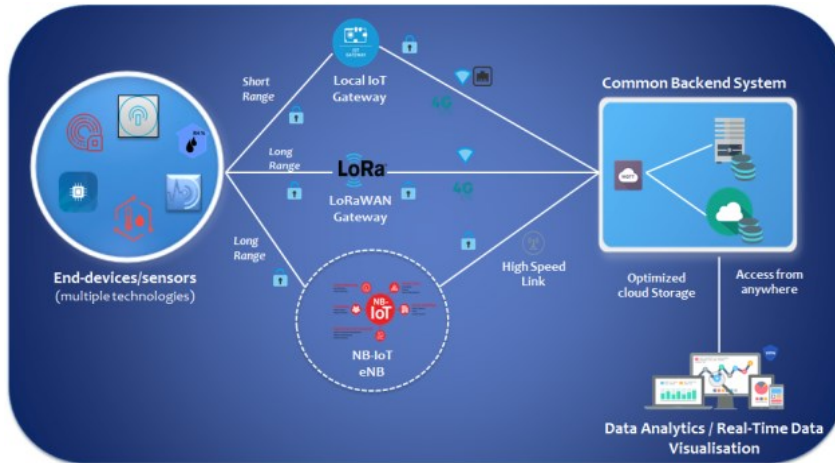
Short Range

Local IoT Gateway

4G

Common Backend System

Long Range

LoRa

LoRaWAN Gateway

4G

Long Range

High Speed Link

MQTT

NB-IoT

NB-IoT eNB

End-devices/sensors (multiple technologies)

Optimized cloud Storage

Access from anywhere

Data Analytics / Real-Time Data Visualisation